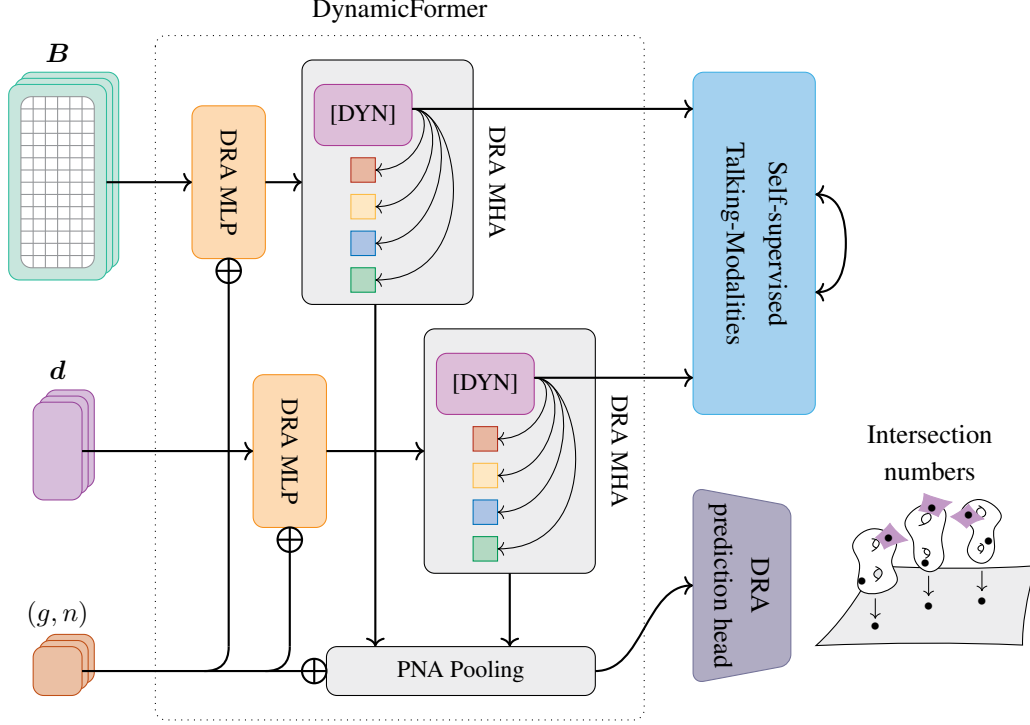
DynamicFormer

$\boldsymbol{B}$

DRA MLP

[DYN]

DRA MHA

Self-supervised Talking-Modalities

$\boldsymbol{d}$

DRA MLP

[DYN]

DRA MHA

Intersection numbers

DRA prediction head

$(g, n)$

PNA Pooling